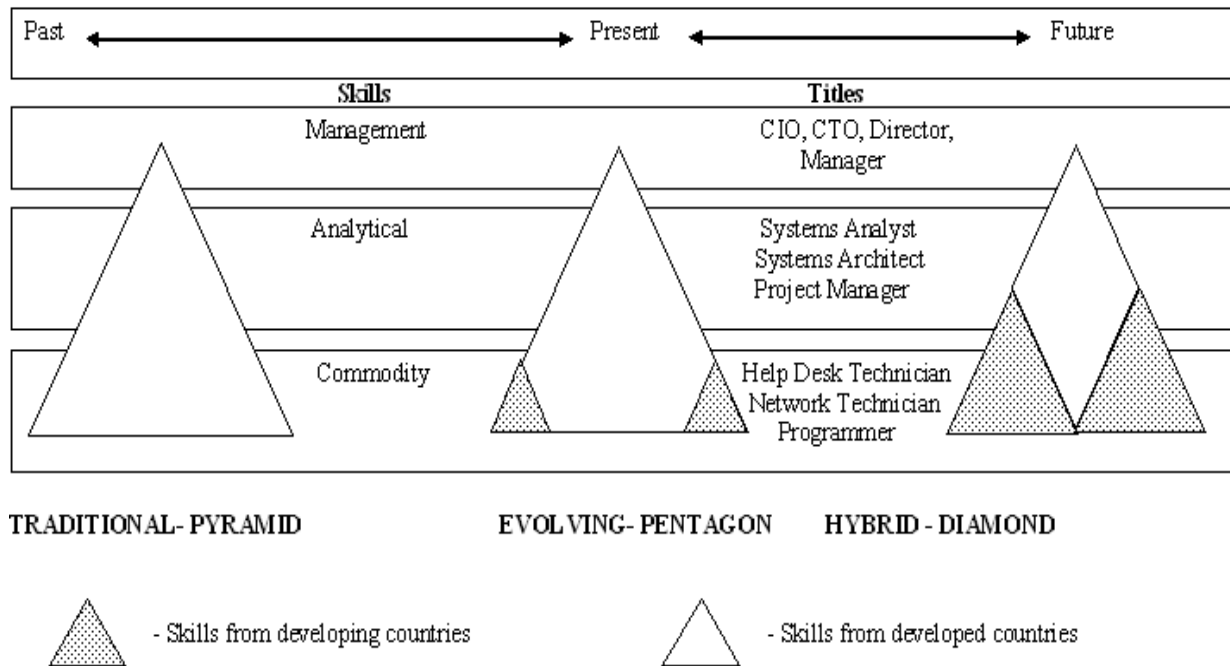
Past Present Future

Skills

Titles

Management

CIO, CTO, Director, Manager

Analytical

Systems Analyst
Systems Architect
Project Manager

Commodity

Help Desk Technician
Network Technician
Programmer

TRADITIONAL- PYRAMID

EVOLVING- PENTAGON

HYBRID - DIAMOND

- Skills from developing countries

- Skills from developed countries